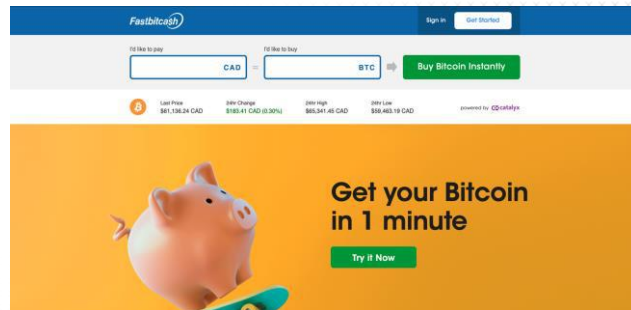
Fastbitcash

Sign in

Get Started

I'd like to pay

CAD

=

I'd like to buy

BTC

Buy Bitcoin Instantly

Last Price
$61,136.24 CAD

24hr Change
$185.41 CAD (0.30%)

24hr High
$65,341.46 CAD

24hr Low
$59,463.19 CAD

powered by catalyx

Get your Bitcoin in 1 minute

Try it Now